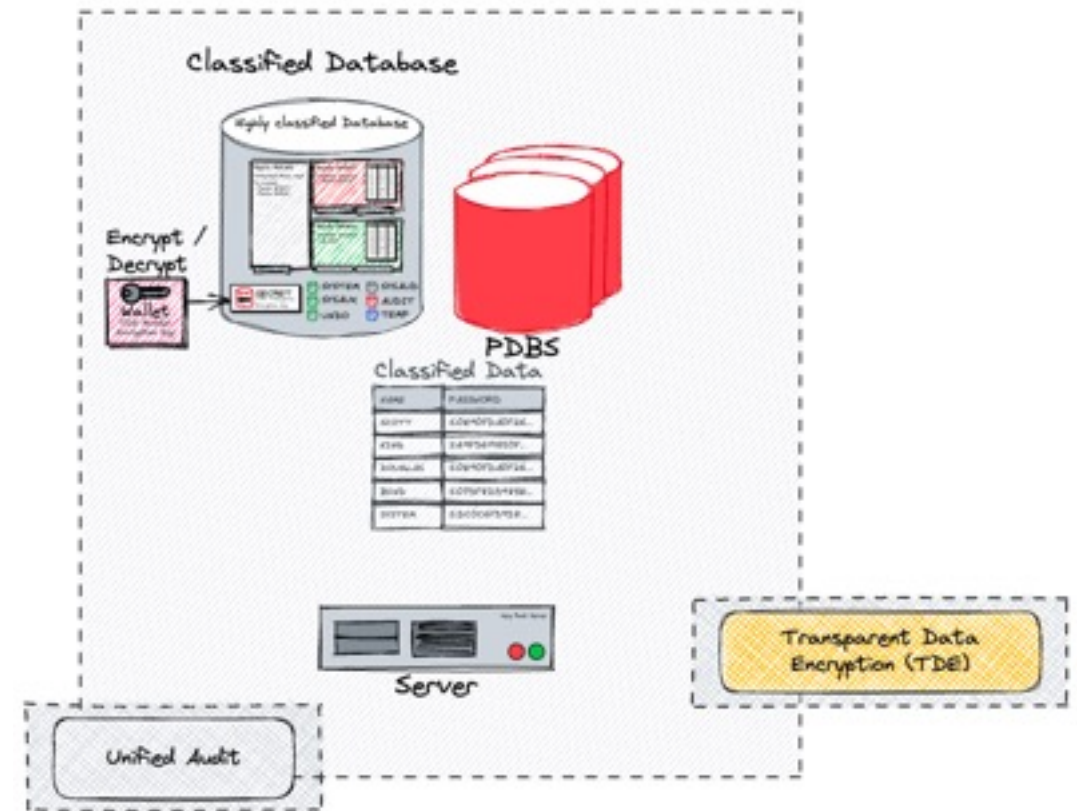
Classified Database

Highly classified Database

Encrypt / Decrypt

Wallet

SECRET

SYSTEM
SYSAUX
UNDO
DSASB
AUDIT
TEMP

PDBS

Classified Data

| NAME | PASSWORD |
|---|---|
| SCOTT | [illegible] |
| KING | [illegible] |
| DOUGLAS | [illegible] |
| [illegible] | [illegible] |
| SYSTEM | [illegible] |

Server

Transparent Data Encryption (TDE)

Unified Audit